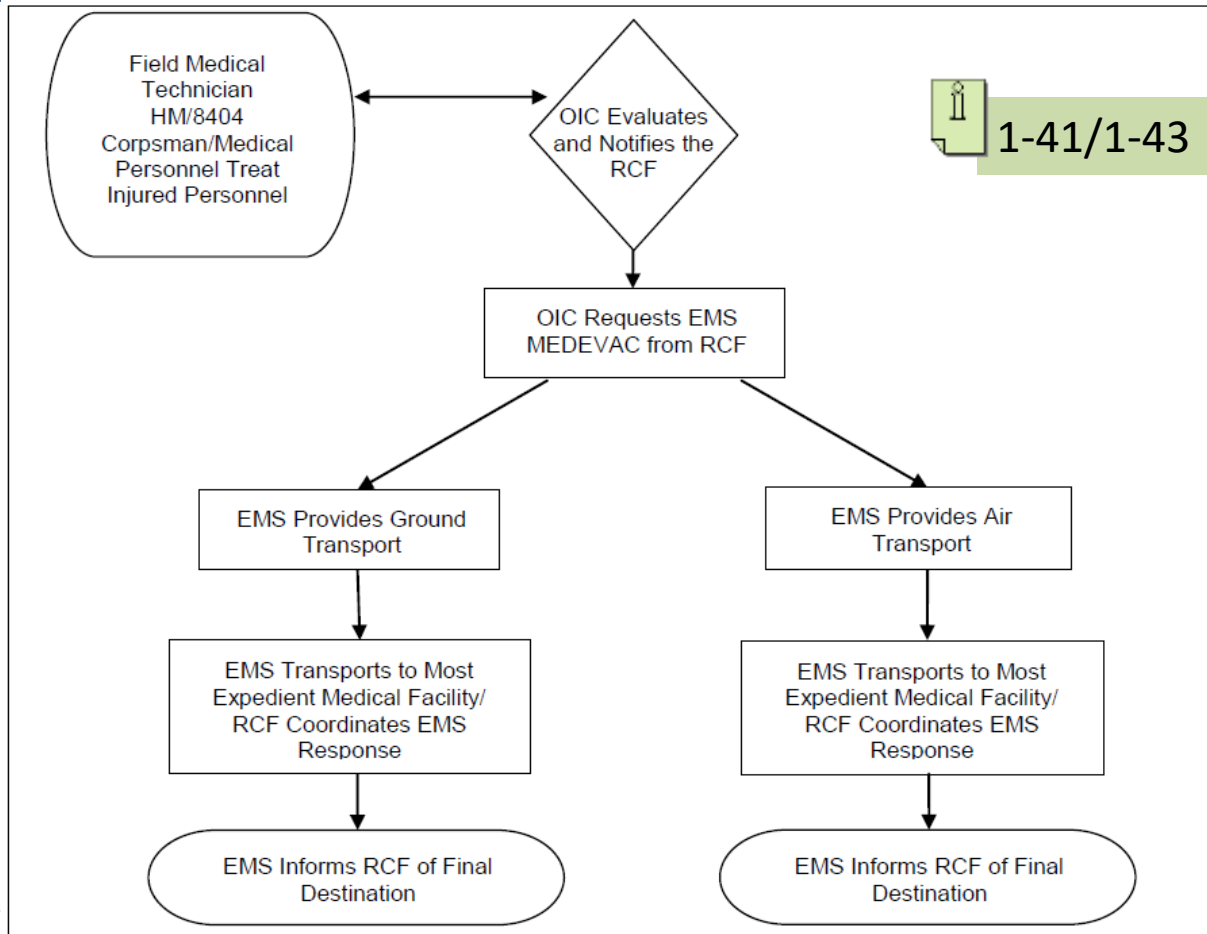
Field Medical Technician HM/8404 Corpsman/Medical Personnel Treat Injured Personnel

OIC Evaluates and Notifies the RCF

1-41/1-43

OIC Requests EMS MEDEVAC from RCF

EMS Provides Ground Transport

EMS Provides Air Transport

EMS Transports to Most Expedient Medical Facility/ RCF Coordinates EMS Response

EMS Transports to Most Expedient Medical Facility/ RCF Coordinates EMS Response

EMS Informs RCF of Final Destination

EMS Informs RCF of Final Destination